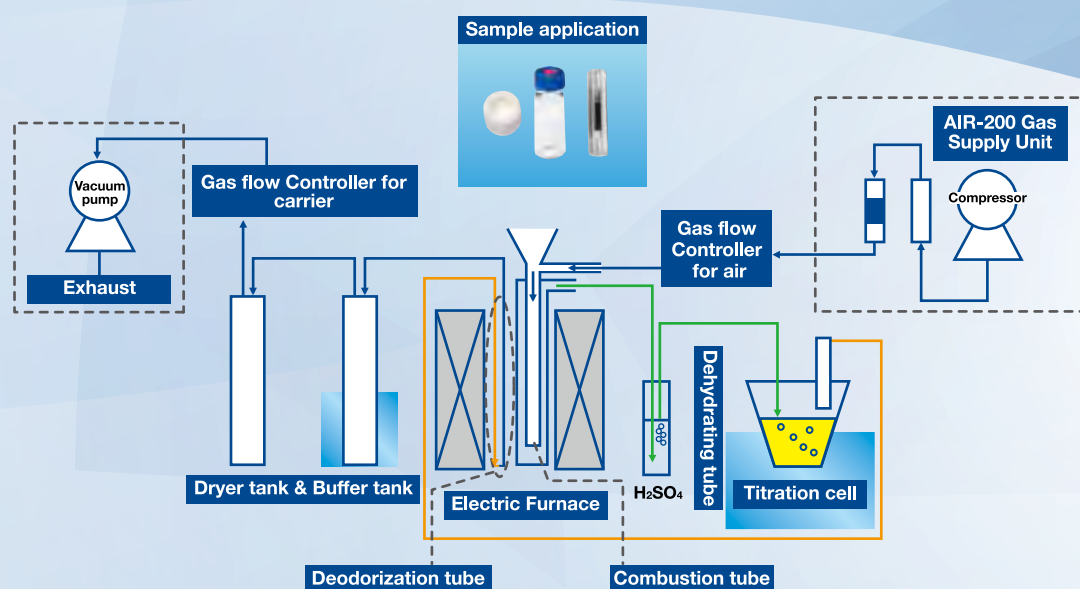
Sample application

AIR-200 Gas Supply Unit

Vacuum pump

Gas flow Controller for carrier

Compressor

Gas flow Controller for air

Exhaust

Dehydrating tube

$H_2SO_4$

Dryer tank & Buffer tank

Electric Furnace

Titration cell

Deodorization tube

Combustion tube